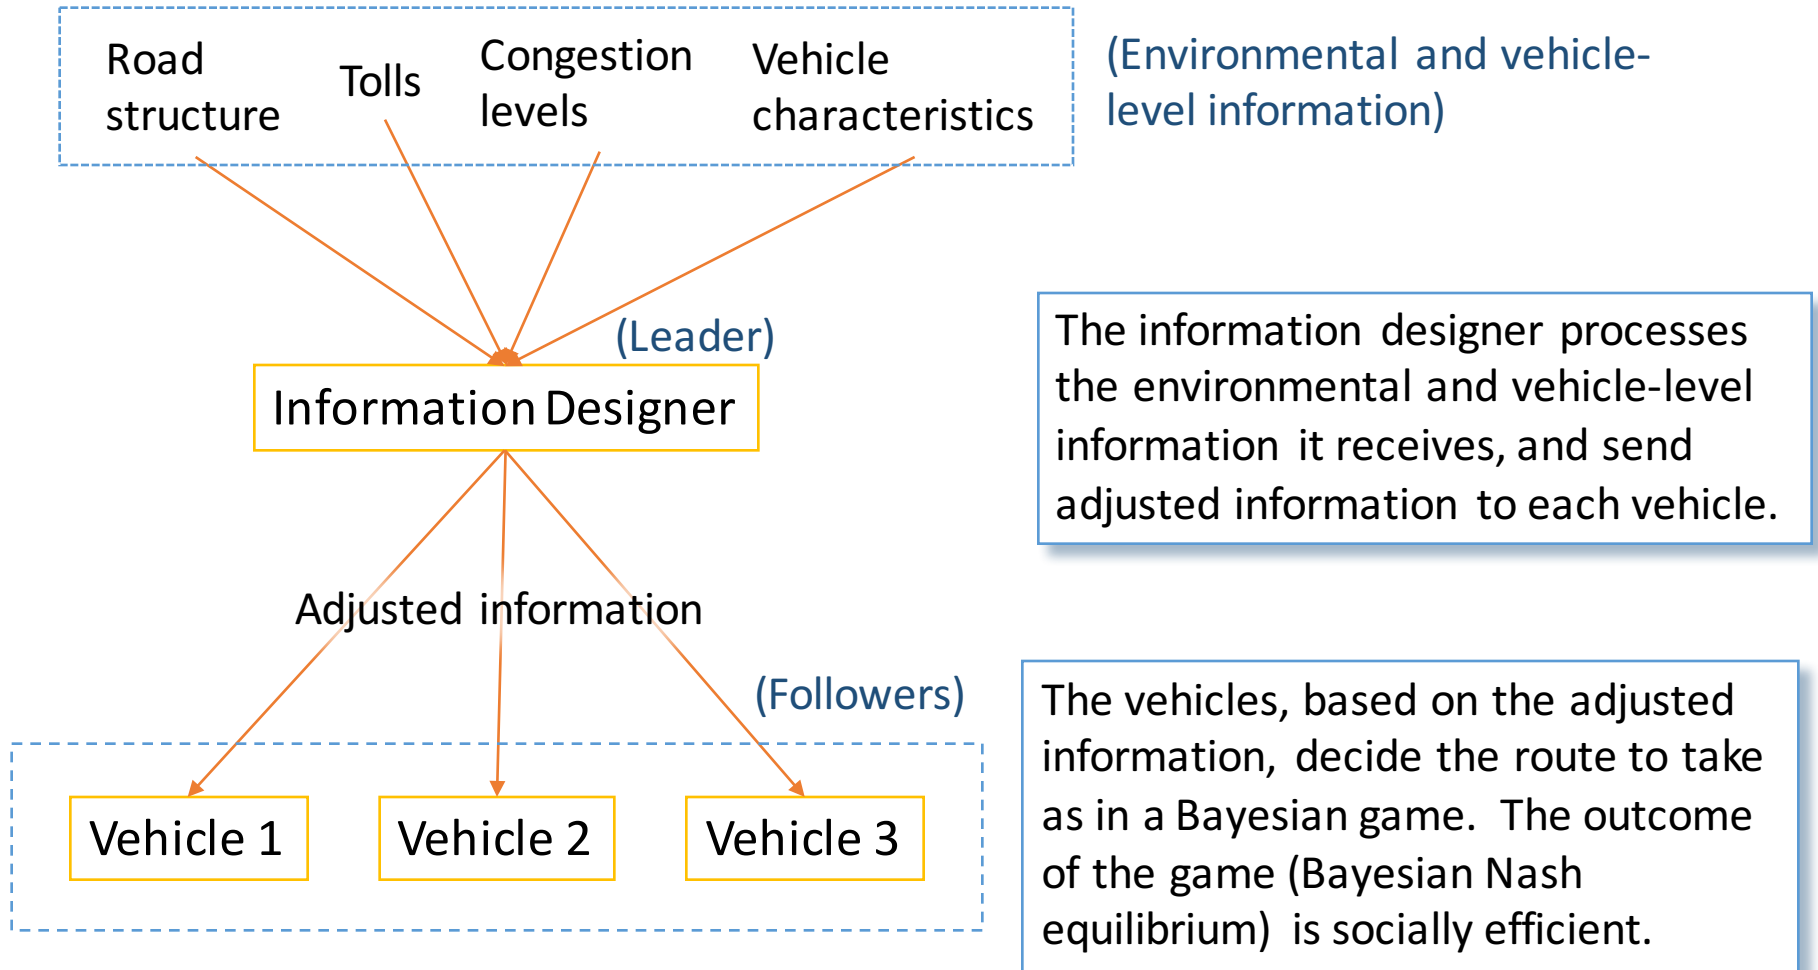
Road structure

Tolls

Congestion levels

Vehicle characteristics

(Environmental and vehicle-level information)

(Leader)

Information Designer

The information designer processes the environmental and vehicle-level information it receives, and send adjusted information to each vehicle.

Adjusted information

(Followers)

Vehicle 1

Vehicle 2

Vehicle 3

The vehicles, based on the adjusted information, decide the route to take as in a Bayesian game. The outcome of the game (Bayesian Nash equilibrium) is socially efficient.